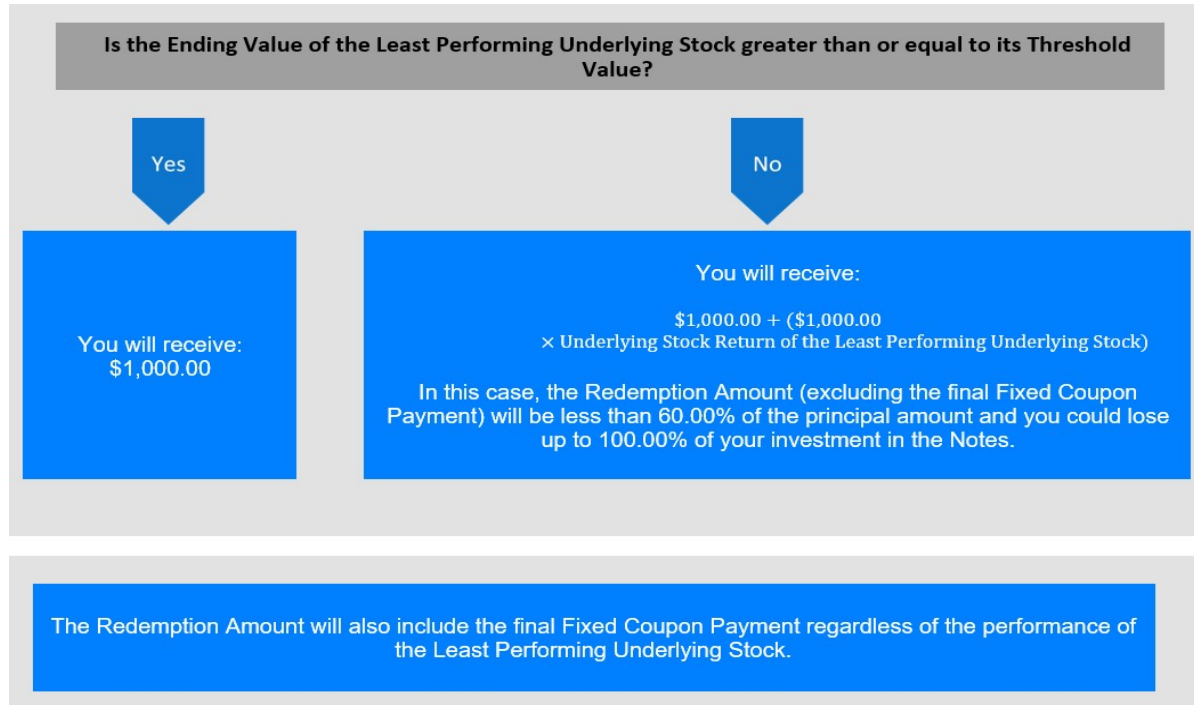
Is the Ending Value of the Least Performing Underlying Stock greater than or equal to its Threshold Value?

Yes

No

You will receive:
$1,000.00

You will receive:

$\$1,000.00 + (\$1,000.00 \times \text{Underlying Stock Return of the Least Performing Underlying Stock})$

In this case, the Redemption Amount (excluding the final Fixed Coupon Payment) will be less than 60.00% of the principal amount and you could lose up to 100.00% of your investment in the Notes.

The Redemption Amount will also include the final Fixed Coupon Payment regardless of the performance of the Least Performing Underlying Stock.